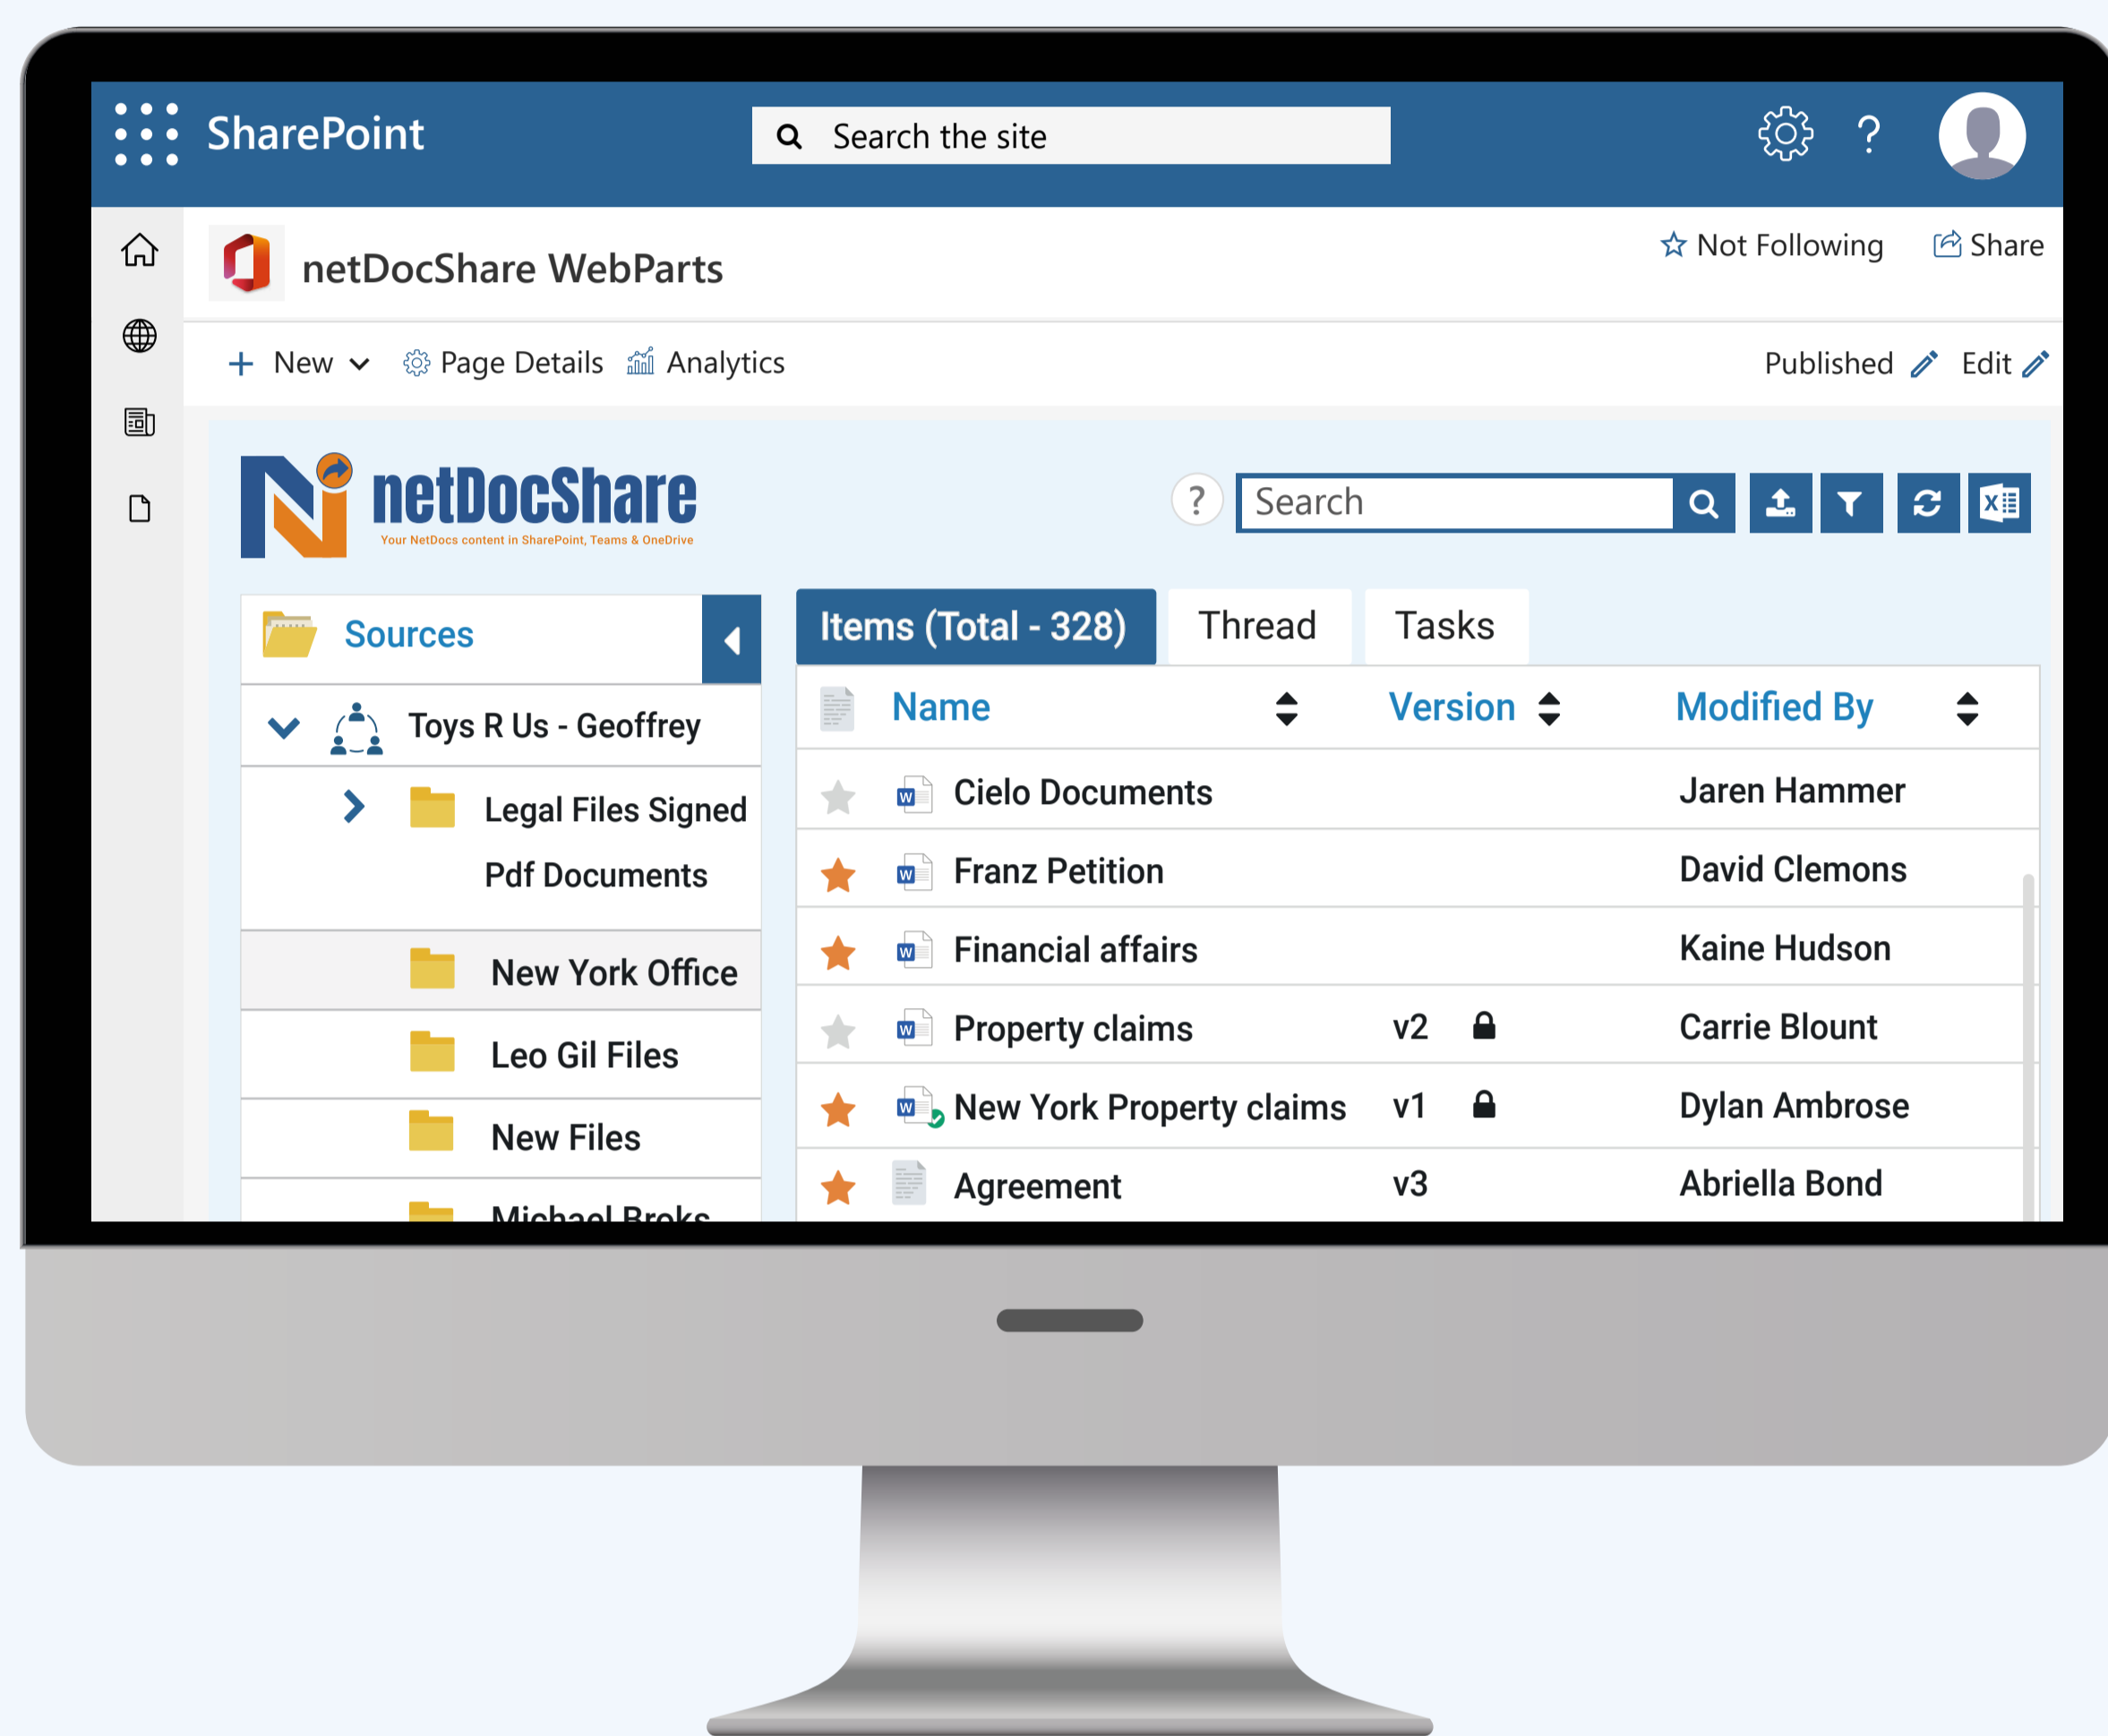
SharePoint

Search the site

netDocShare WebParts

Not Following Share

New Page Details Analytics

Published Edit

netDocShare
Your NetDocs content in SharePoint, Teams & OneDrive

?

Search

Sources

Toys R Us - Geoffrey

Legal Files Signed

Pdf Documents

New York Office

Leo Gil Files

New Files

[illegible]

Items (Total - 328) Thread Tasks

| Name | Version | | Modified By |
|---|---|---|---|
| Cielo Documents | | | Jaren Hammer |
| Franz Petition | | | David Clemons |
| Financial affairs | | | Kaine Hudson |
| Property claims | v2 | | Carrie Blount |
| New York Property claims | v1 | | Dylan Ambrose |
| Agreement | v3 | | Abriella Bond |